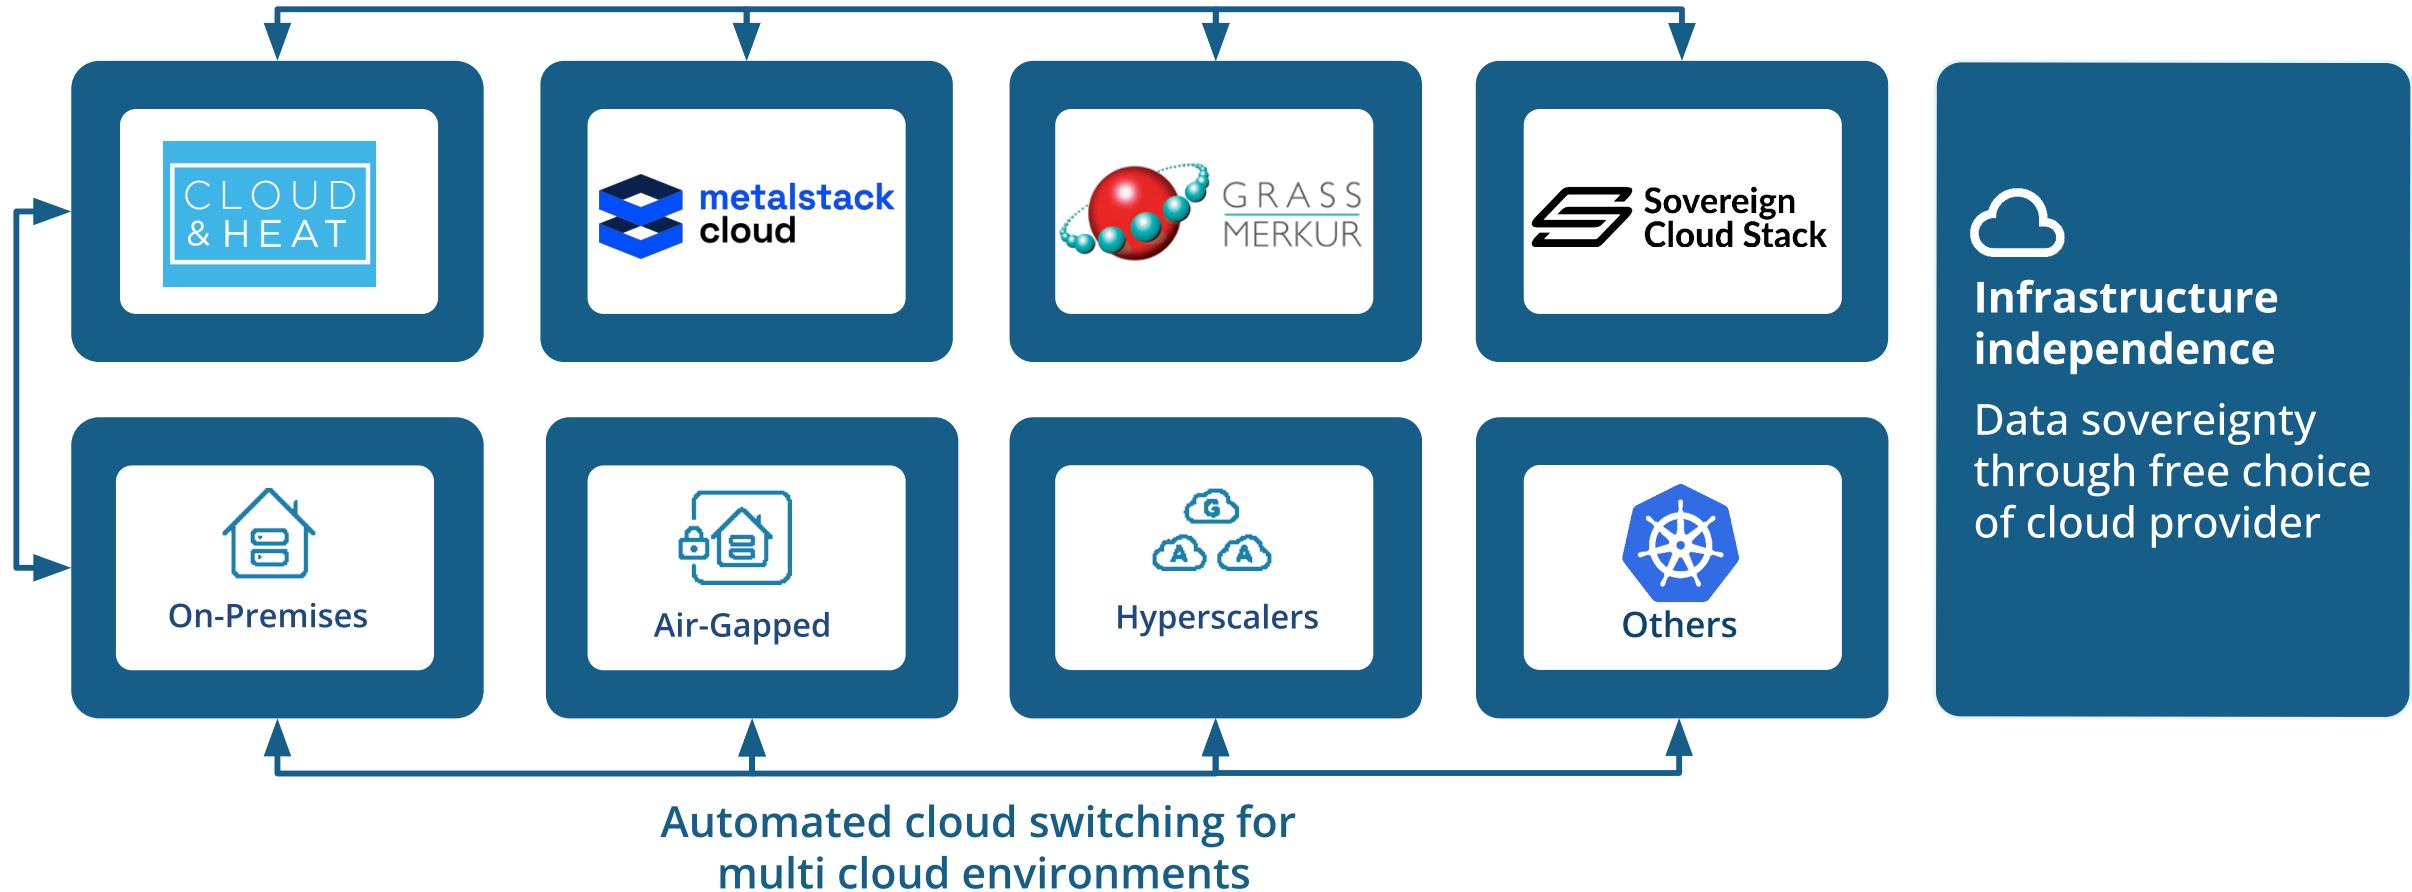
CLOUD & HEAT

metalstack cloud

GRASS MERKUR

Sovereign Cloud Stack

Infrastructure independence

Data sovereignty through free choice of cloud provider

On-Premises

Air-Gapped

G A A

Hyperscalers

Others

Automated cloud switching for multi cloud environments